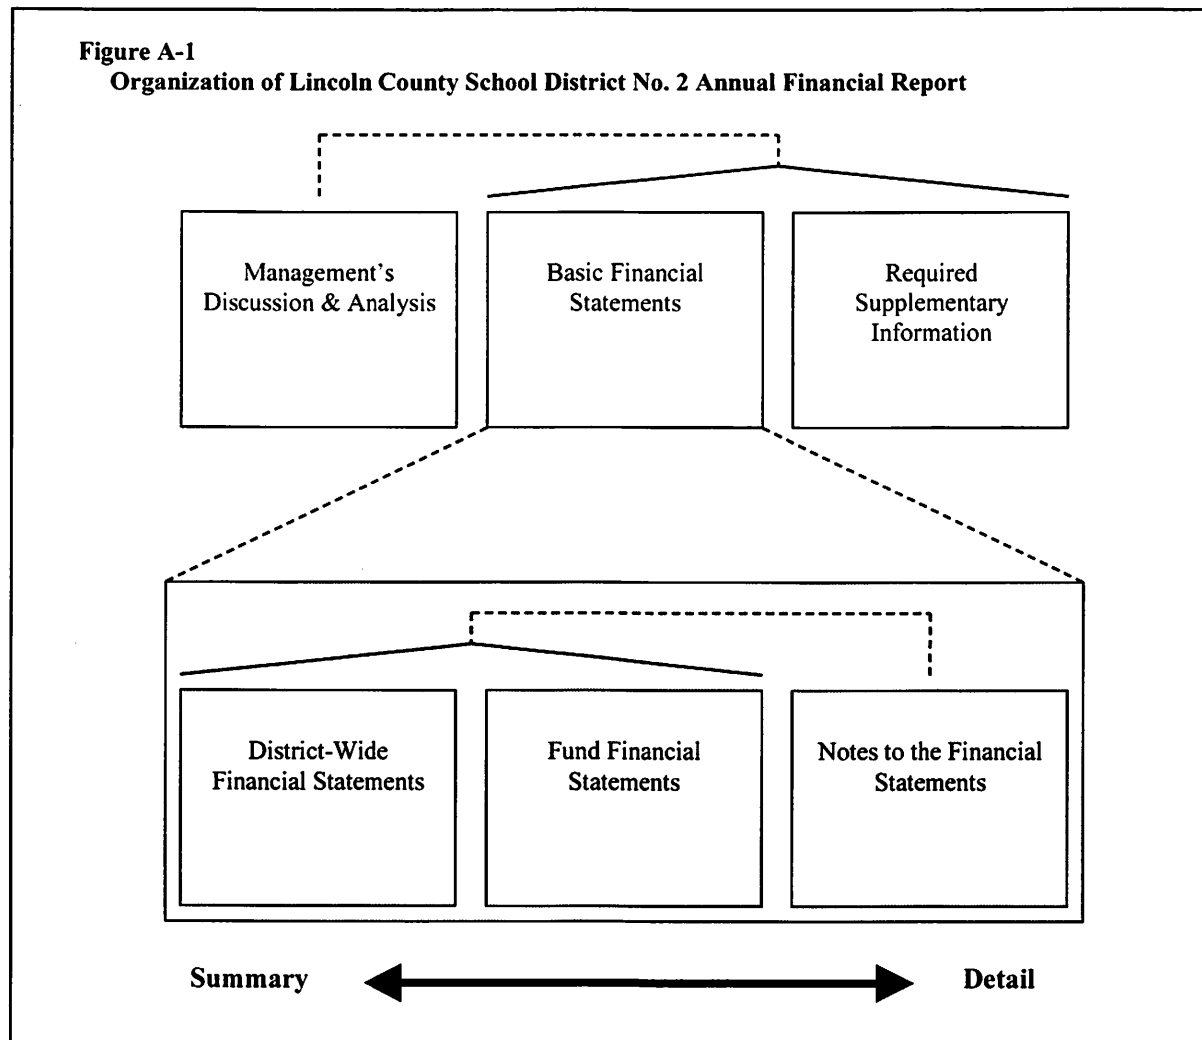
Figure A-1
Organization of Lincoln County School District No. 2 Annual Financial Report

Management's Discussion & Analysis

Basic Financial Statements

Required Supplementary Information

District-Wide Financial Statements

Fund Financial Statements

Notes to the Financial Statements

Summary

Detail